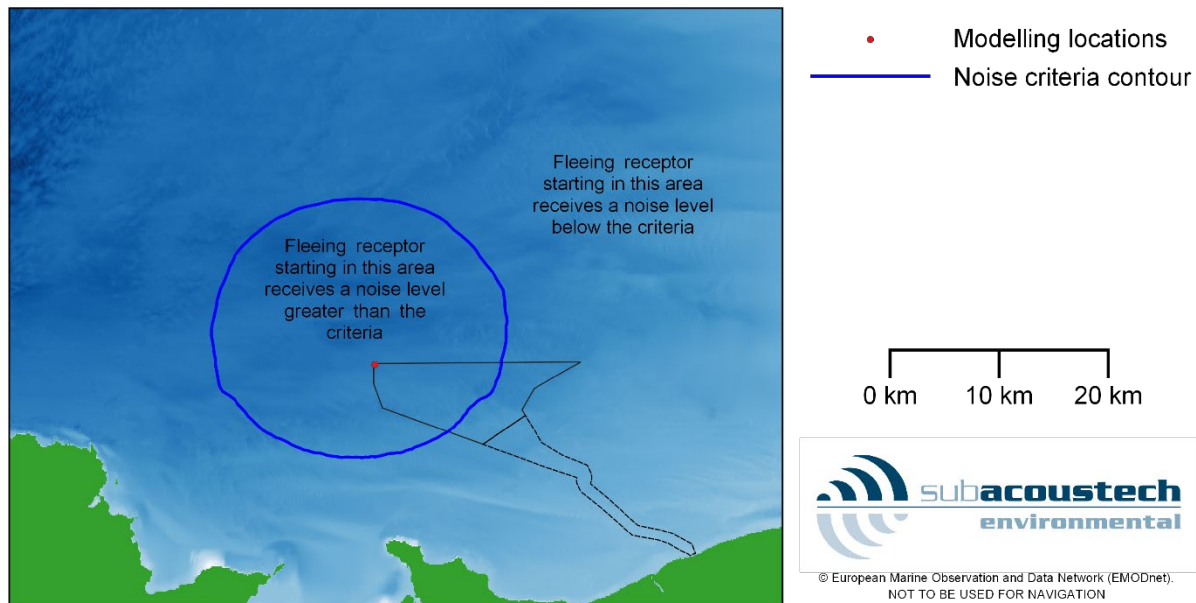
Modelling locations
Noise criteria contour

Fleeing receptor starting in this area receives a noise level below the criteria

Fleeing receptor starting in this area receives a noise level greater than the criteria

0 km 10 km 20 km

subacoustech
environmental

© European Marine Observation and Data Network (EMODnet).
NOT TO BE USED FOR NAVIGATION